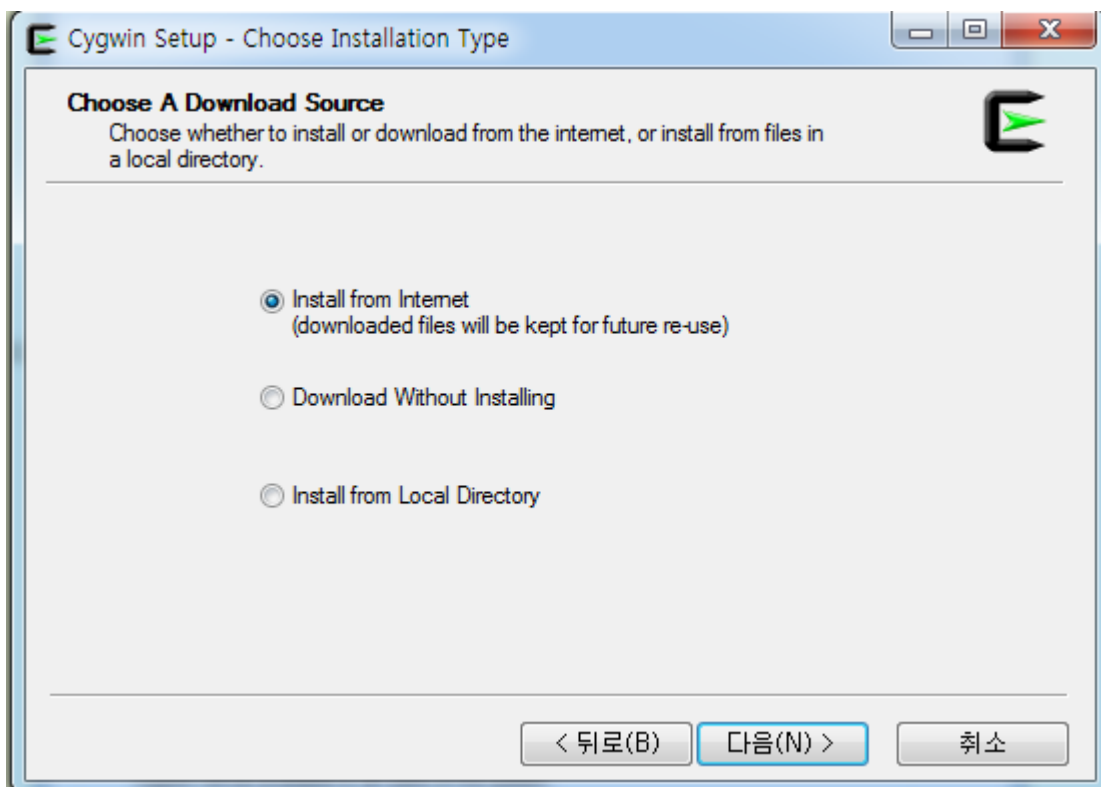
Cygwin Setup - Choose Installation Type

Choose A Download Source
Choose whether to install or download from the internet, or install from files in a local directory.

Install from Internet
(downloaded files will be kept for future re-use)

Download Without Installing

Install from Local Directory

< 뒤로(B)
다음(N) >
취소